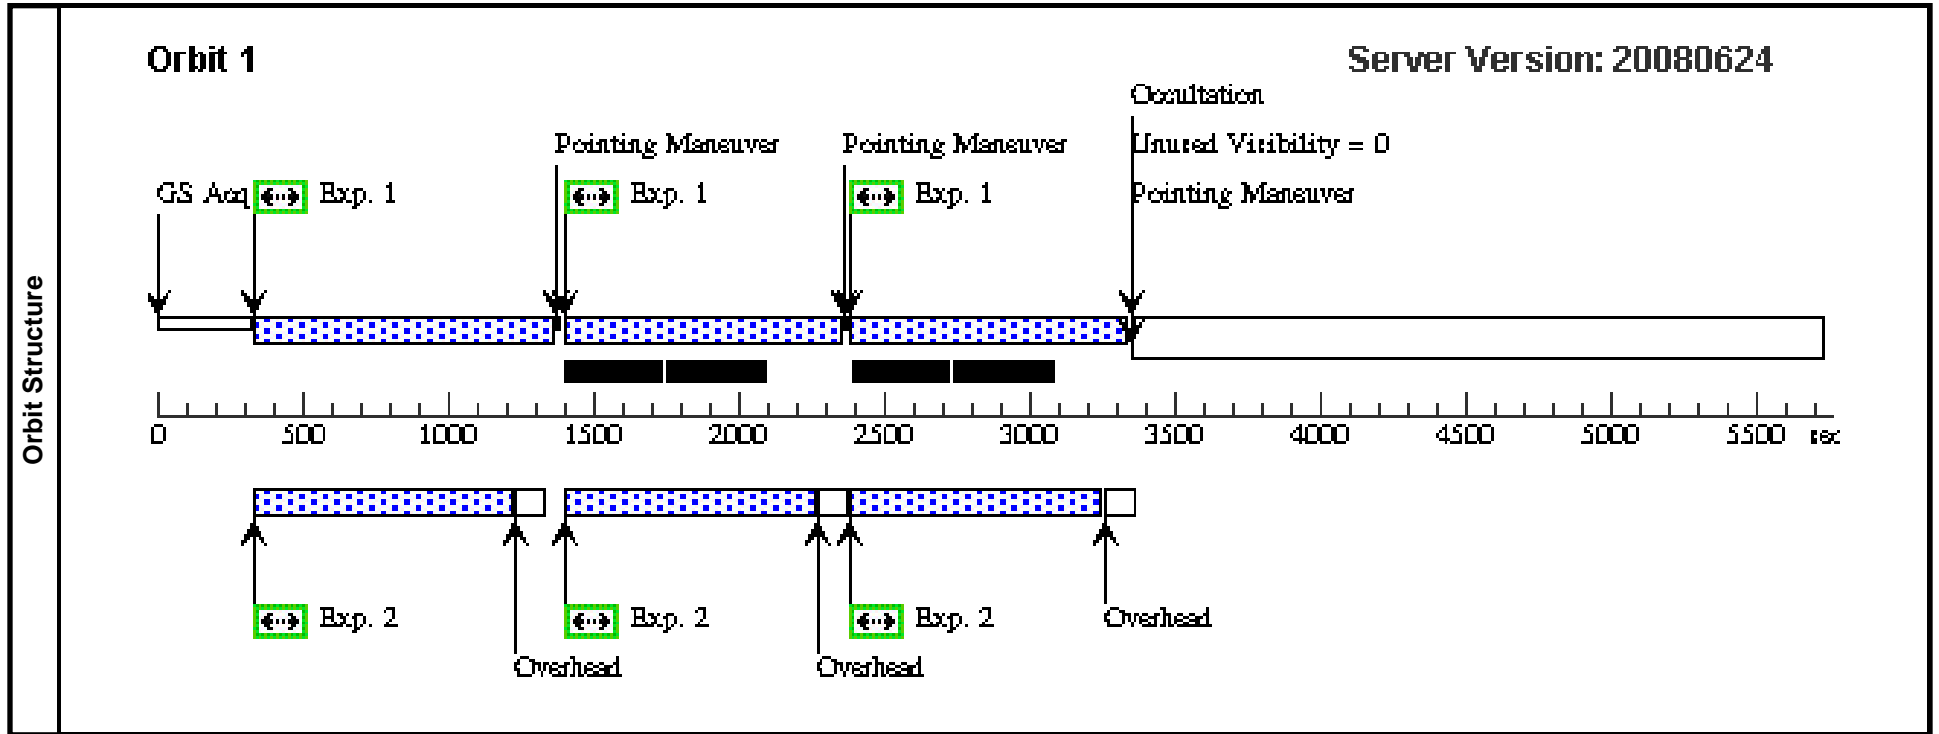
Orbit Structure

Orbit 1

Server Version: 20080624

Occultation

Unused Visibility = 0

Pointing Maneuver

Pointing Maneuver

Pointing Maneuver

GS Acq

Exp. 1

Exp. 1

Exp. 1

0 500 1000 1500 2000 2500 3000 3500 4000 4500 5000 5500 sec

Exp. 2

Exp. 2

Exp. 2

Overhead

Overhead

Overhead